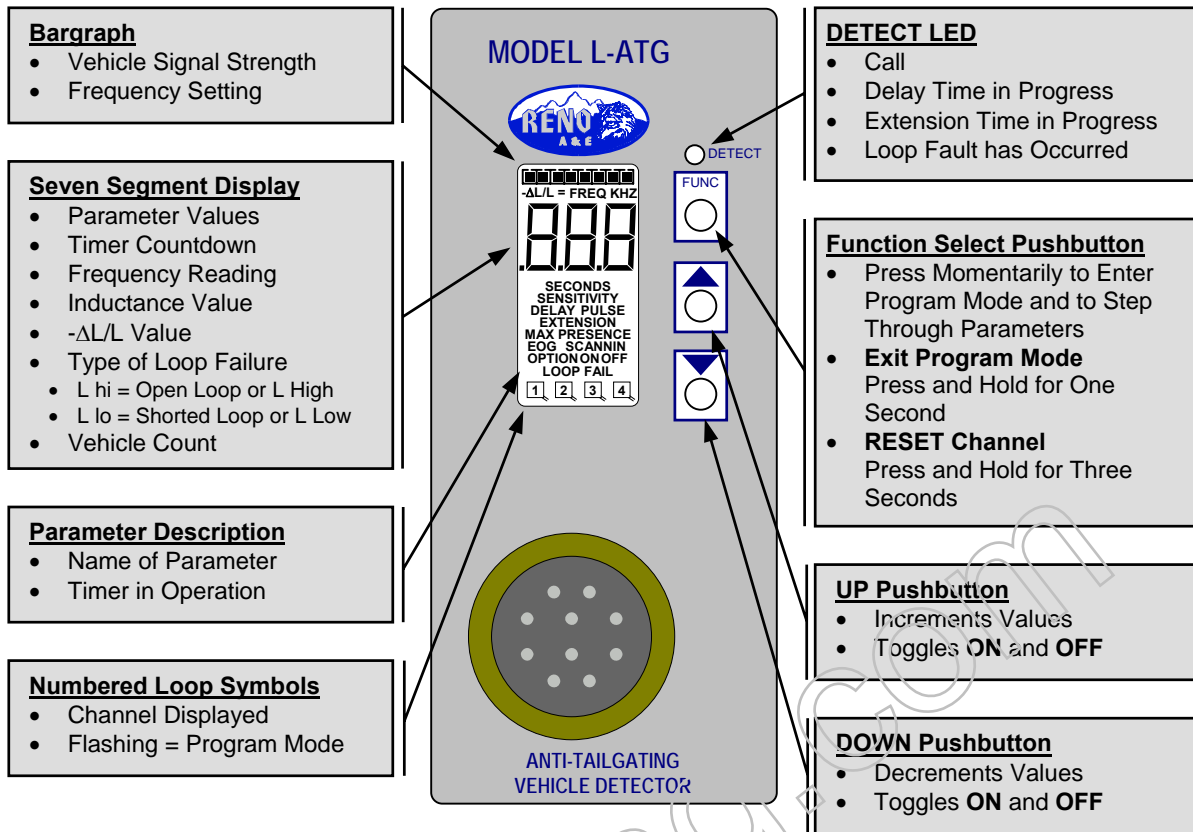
**Bargraph**
- Vehicle Signal Strength
- Frequency Setting

**Seven Segment Display**
- Parameter Values
- Timer Countdown
- Frequency Reading
- Inductance Value
- -ΔL/L Value
- Type of Loop Failure
  - L hi = Open Loop or L High
  - L lo = Shorted Loop or L Low
- Vehicle Count

**Parameter Description**
- Name of Parameter
- Timer in Operation

**Numbered Loop Symbols**
- Channel Displayed
- Flashing = Program Mode

MODEL L-ATG

RENO A&E

-ΔL/L = FREQ KHZ

.8.8.8

SECONDS
SENSITIVITY
DELAY PULSE
EXTENSION
MAX PRESENCE
EOG SCANNIN
OPTION ON OFF
LOOP FAIL

1 2 3 4

DETECT

FUNC

ANTI-TAILGATING VEHICLE DETECTOR

**DETECT LED**
- Call
- Delay Time in Progress
- Extension Time in Progress
- Loop Fault has Occurred

**Function Select Pushbutton**
- Press Momentarily to Enter Program Mode and to Step Through Parameters
- **Exit Program Mode** Press and Hold for One Second
- **RESET Channel** Press and Hold for Three Seconds

**UP Pushbutton**
- Increments Values
- Toggles **ON** and **OFF**

**DOWN Pushbutton**
- Decrements Values
- Toggles **ON** and **OFF**